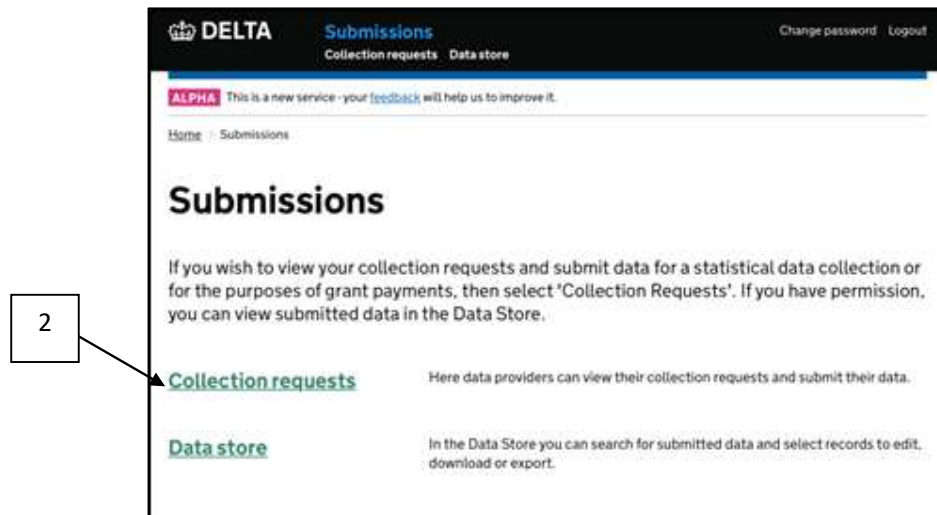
DELTA

Submissions

Collection requests Data store

Change password Logout

ALPHA This is a new service - your feedback will help us to improve it.

Home / Submissions

Submissions

If you wish to view your collection requests and submit data for a statistical data collection or for the purposes of grant payments, then select 'Collection Requests'. If you have permission, you can view submitted data in the Data Store.

2

Collection requests

Here data providers can view their collection requests and submit their data.

Data store

In the Data Store you can search for submitted data and select records to edit, download or export.